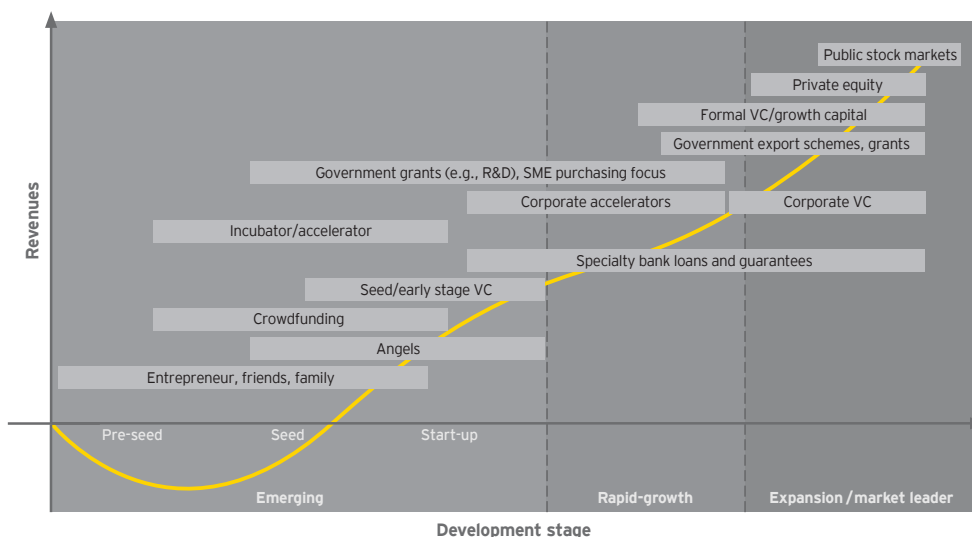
Revenues

Public stock markets

Private equity

Formal VC/growth capital

Government export schemes, grants

Government grants (e.g., R&D), SME purchasing focus

Corporate accelerators

Corporate VC

Incubator/accelerator

Specialty bank loans and guarantees

Seed/early stage VC

Crowdfunding

Angels

Entrepreneur, friends, family

Pre-seed

Seed

Start-up

Emerging

Rapid-growth

Expansion / market leader

Development stage